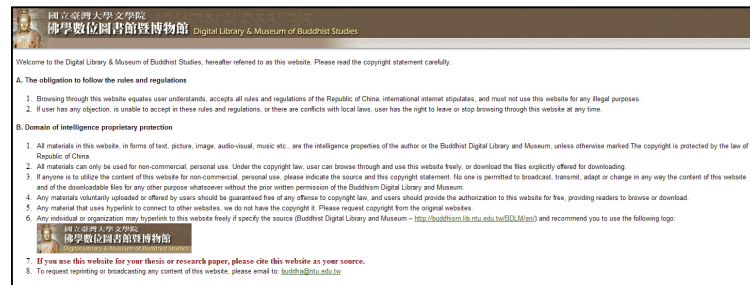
國立臺灣大學文學院
佛學數位圖書館暨博物館 Digital Library & Museum of Buddhist Studies

Welcome to the Digital Library & Museum of Buddhist Studies, hereafter referred to as this website. Please read the copyright statement carefully.

A. The obligation to follow the rules and regulations

1. Browsing through this website equates user understands, accepts all rules and regulations of the Republic of China, international internet stipulates, and must not use this website for any illegal purposes.
2. If user has any objection, is unable to accept in these rules and regulations, or there are conflicts with local laws, user has the right to leave or stop browsing through this website at any time.

B. Domain of intelligence proprietary protection

1. All materials in this website, in forms of text, picture, image, audio-visual, music etc., are the intelligence properties of the author or the Buddhist Digital Library and Museum, unless otherwise marked.The copyright is protected by the law of Republic of China.
2. All materials can only be used for non-commercial, personal use. Under the copyright law, user can browse through and use this website freely, or download the files explicitly offered for downloading.
3. If anyone is to utilize the content of this website for non-commercial, personal use, please indicate the source and this copyright statement. No one is permitted to broadcast, transmit, adapt or change in any way the content of this website and of the downloadable files for any other purpose whatsoever without the prior written permission of the Buddhism Digital Library and Museum.
4. Any materials voluntarily uploaded or offered by users should be guaranteed free of any offense to copyright law, and users should provide the authorization to this website for free, providing readers to browse or download.
5. Any material that uses hyperlink to connect to other websites, we do not have the copyright it. Please request copyright from the original websites.
6. Any individual or organization may hyperlink to this website freely if specify the source (Buddhist Digital Library and Museum – http://buddhism.lib.ntu.edu.tw/BDLM/en/) and recommend you to use the following logo:

國立臺灣大學文學院
佛學數位圖書館暨博物館
Digital Library & Museum of Buddhist Studies

7. If you use this website for your thesis or research paper, please cite this website as your source.
8. To request reprinting or broadcasting any content of this website, please email to: buddha@ntu.edu.tw